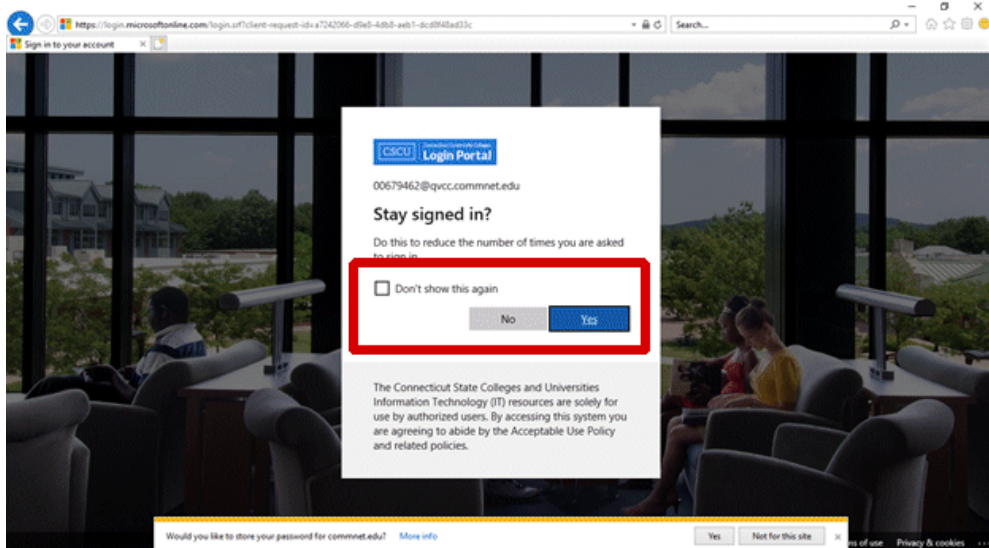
https://login.microsoftonline.com/login.srf?client-request-id=a7242066-d9e8-4db8-aeb1-dcd8f48ad33c

Search...

Sign in to your account

CSCU Connecticut State Colleges & Universities Login Portal

00679462@qvcc.commnet.edu

Stay signed in?

Do this to reduce the number of times you are asked to sign in.

Don't show this again

No

Yes

The Connecticut State Colleges and Universities Information Technology (IT) resources are solely for use by authorized users. By accessing this system you are agreeing to abide by the Acceptable Use Policy and related policies.

Would you like to store your password for commnet.edu? More info

Yes

Not for this site

Terms of use Privacy & cookies ...